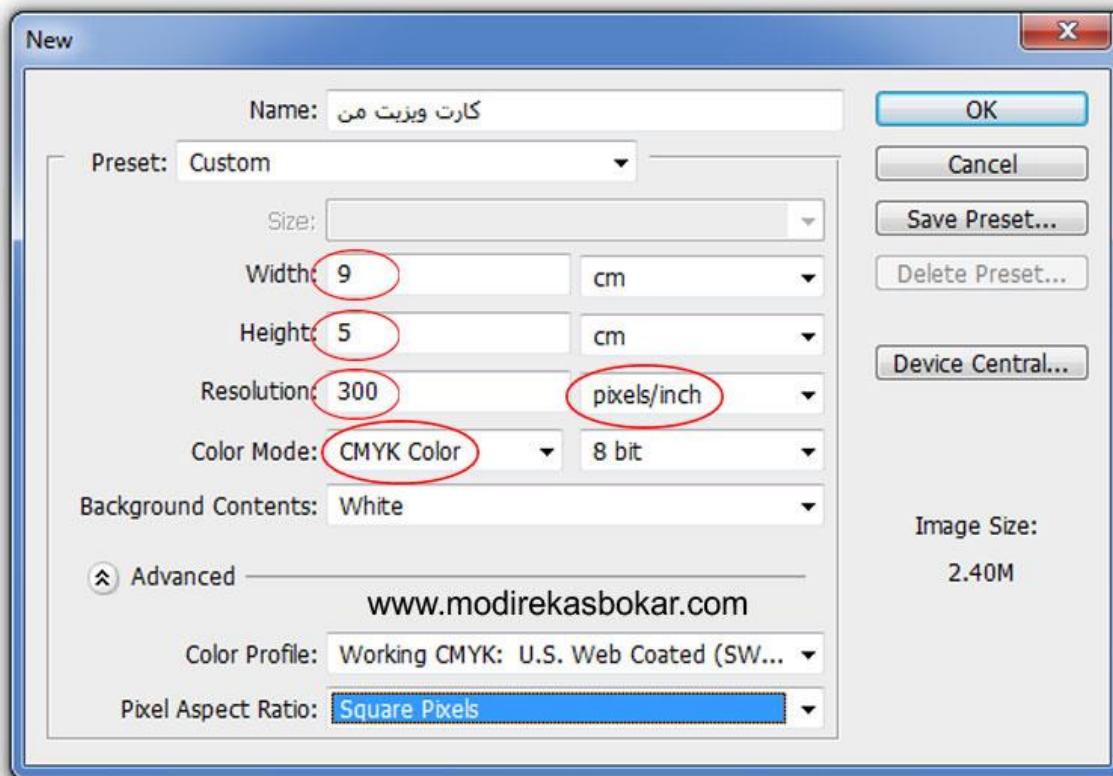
New

Name: کارت ویزیت من

Preset: Custom

Size:

Width: 9 cm

Height: 5 cm

Resolution: 300 pixels/inch

Color Mode: CMYK Color 8 bit

Background Contents: White

Advanced

www.modirekasbokar.com

Color Profile: Working CMYK: U.S. Web Coated (SW...

Pixel Aspect Ratio: Square Pixels

OK

Cancel

Save Preset...

Delete Preset...

Device Central...

Image Size:

2.40M